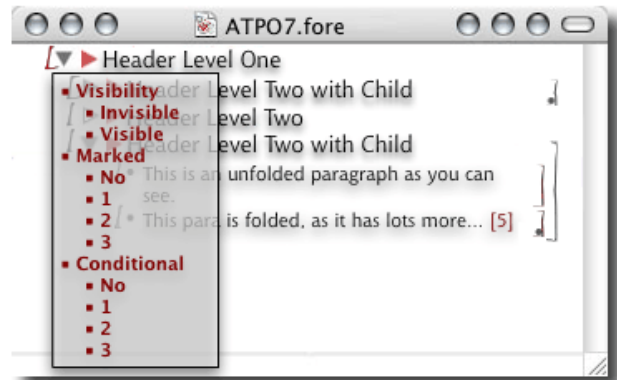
ATPO7.fore

Header Level One

Visibility
Invisible
Visible
Marked
No
1
2
3
Conditional
No
1
2
3

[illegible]ader Level Two with Child
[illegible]ader Level Two
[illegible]eader Level Two with Child
This is an unfolded paragraph as you can see.
This para is folded, as it has lots more... [5]